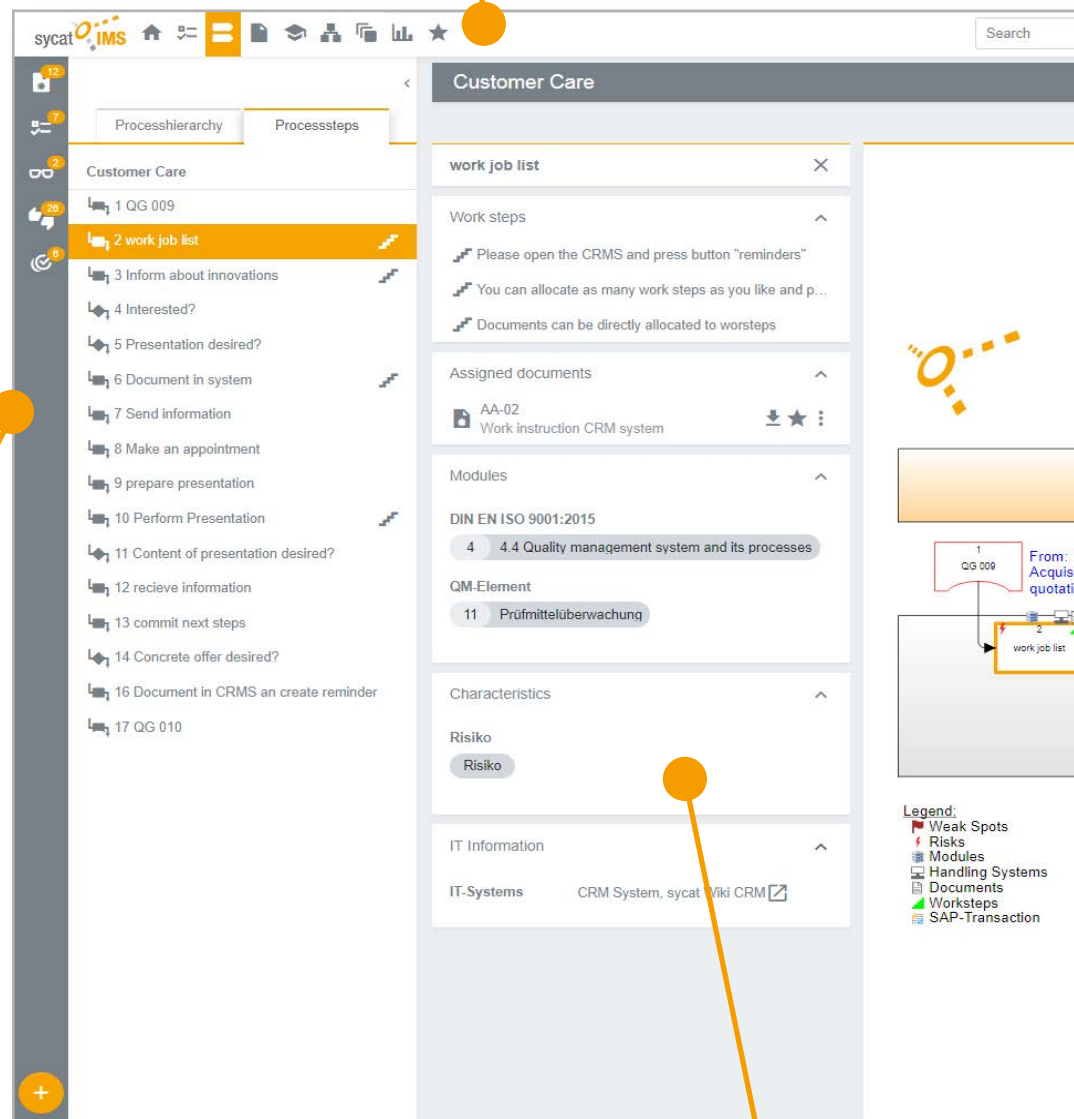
sycat IMS

Search

12
7
2
26
8

Customer Care

Processhierarchy | Processsteps

Customer Care
1 QG 009
2 work job list
3 Inform about innovations
4 Interested?
5 Presentation desired?
6 Document in system
7 Send information
8 Make an appointment
9 prepare presentation
10 Perform Presentation
11 Content of presentation desired?
12 recieve information
13 commit next steps
14 Concrete offer desired?
16 Document in CRMS an create reminder
17 QG 010

work job list

Work steps
Please open the CRMS and press button "reminders"
You can allocate as many work steps as you like and p...
Documents can be directly allocated to worsteps

Assigned documents
AA-02
Work instruction CRM system

Modules
DIN EN ISO 9001:2015
4 4.4 Quality management system and its processes
QM-Element
11 Prüfmittelüberwachung

Characteristics
Risiko
Risiko

IT Information
IT-Systems CRM System, sycat Wiki CRM

1
QG 009
From:
Acquis
quotati
2
work job list

Legend:
Weak Spots
Risks
Modules
Handling Systems
Documents
Worksteps
SAP-Transaction

+